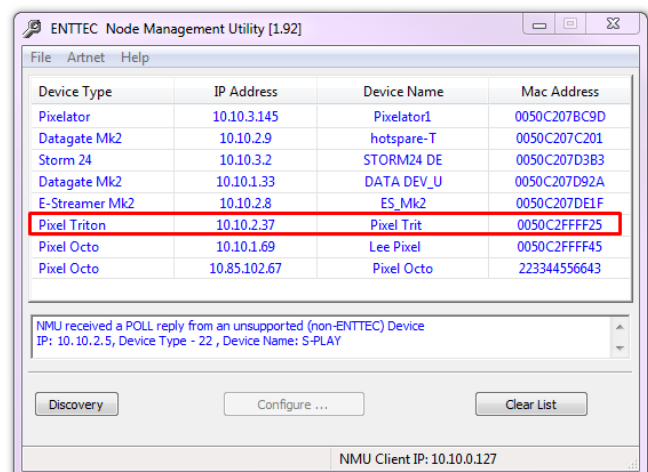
ENTTEC Node Management Utility [1.92]

File Artnet Help

| Device Type | IP Address | Device Name | Mac Address |
|---|---|---|---|
| Pixelator | 10.10.3.145 | Pixelator1 | 0050C207BC9D |
| Datagate Mk2 | 10.10.2.9 | hotspare-T | 0050C207C201 |
| Storm 24 | 10.10.3.2 | STORM24 DE | 0050C207D3B3 |
| Datagate Mk2 | 10.10.1.33 | DATA DEV_U | 0050C207D92A |
| E-Streamer Mk2 | 10.10.2.8 | ES_Mk2 | 0050C207DE1F |
| Pixel Triton | 10.10.2.37 | Pixel Trit | 0050C2FFFF25 |
| Pixel Octo | 10.10.1.69 | Lee Pixel | 0050C2FFFF45 |
| Pixel Octo | 10.85.102.67 | Pixel Octo | 223344556643 |

NMU received a POLL reply from an unsupported (non-ENTTEC) Device
IP: 10.10.2.5, Device Type - 22 , Device Name: S-PLAY

Discovery

Configure ...

Clear List

NMU Client IP: 10.10.0.127